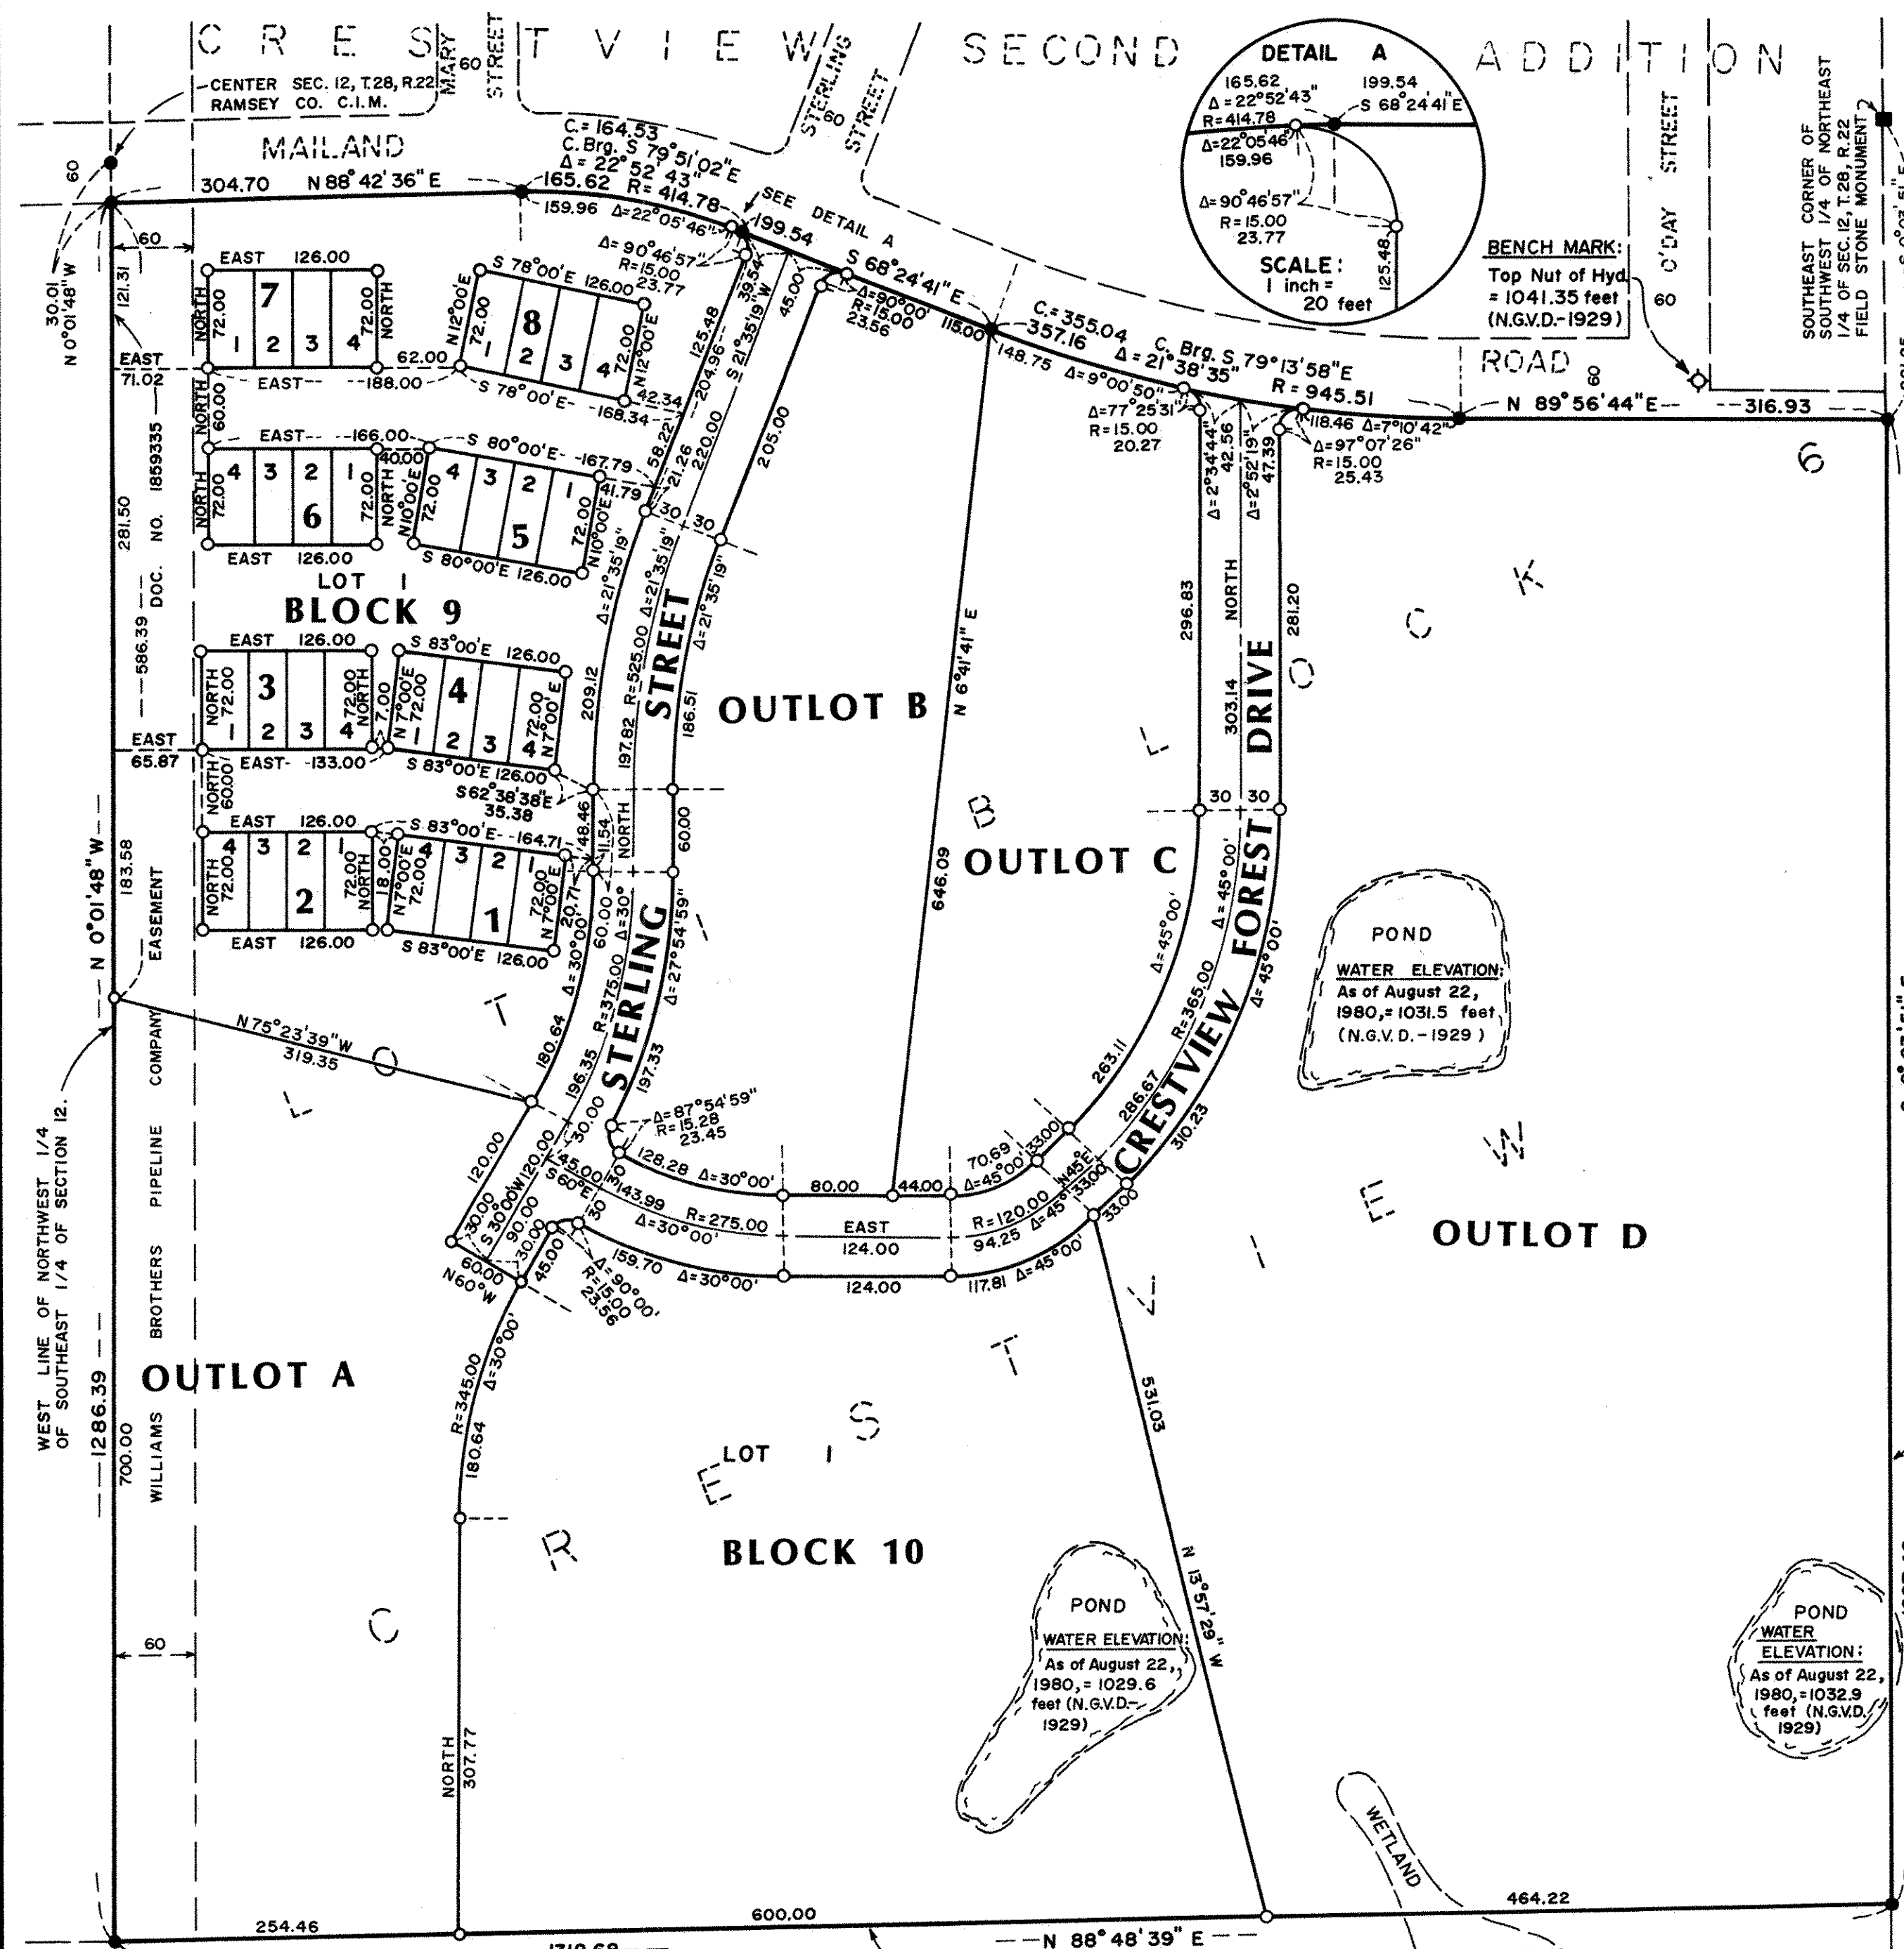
C R E S T V I E W SECOND ADDITION

MARY STREET 60
STERLING STREET 60

CENTER SEC. 12, T.28, R.22 RAMSEY CO. C.I.M.

MAILAND

DETAIL A
165.62
199.54
$\Delta$=22°52'43"
S 68°24'41"E
R=414.78
$\Delta$=22°05'46"
159.96
$\Delta$=90°46'57"
R=15.00
23.77
25.48
SCALE:
1 inch = 20 feet

BENCH MARK:
Top Nut of Hyd. = 1041.35 feet (N.G.V.D.-1929)

O'DAY STREET 60

SOUTHEAST CORNER OF SOUTHWEST 1/4 OF NORTHEAST 1/4 OF SEC. 12, T.28, R.22 FIELD STONE MONUMENT

ROAD 60

60
30.01
N 0°01'48"W
304.70 N 88°42'36"E
C=164.53
C.Brg. S 79°51'02"E
$\Delta$= 22°52'43"
165.62 R= 414.78
159.96 $\Delta$=22°05'46"
SEE DETAIL A
199.54
S 68°24'41"E
$\Delta$=90°46'57"
R=15.00
23.77
$\Delta$=90°00'
R=15.00
23.56
115.00
C=355.04
357.16
C. Brg. S 79°13'58"E
$\Delta$=21°38'35"
R=945.51
148.75 $\Delta$=9°00'50"
$\Delta$=77°25'31"
R=15.00
20.27
118.46 $\Delta$=7°10'42"
$\Delta$=97°07'26"
R=15.00
25.43
N 89°56'44"E 316.93

60
121.31
EAST 126.00
7
NORTH 72.00
1 2 3 4
72.00 NORTH
EAST 71.02
EAST 188.00
62.00
S 78°00'E 126.00
8
N12°00'E 72.00
1 2 3 4
72.00 N12°00'E
S 78°00'E 168.34
42.34
125.48
39.54
45.00
204.96
S 21°35'19"W
220.00
205.00
58.22
21.26

NORTH 60.00
EAST 166.00
S 80°00'E 167.79
41.79
4 3 2 1
6
NORTH 72.00
72.00
40.00
NORTH
N10°00'E
4 3 2 1
5
72.00
72.00
N10°00'E
EAST 126.00
S 80°00'E 126.00
30 30
LOT 1
BLOCK 9
DOC. NO. 1859335
281.50
586.39

EAST 126.00
3
NORTH 72.00
1 2 3 4
72.00 NORTH
7.00
S 83°00'E 126.00
4
N 7°00'E 72.00
1 2 3 4
72.00 N7°00'E
EAST 65.87
EAST 133.00
NORTH 60.00
S 83°00'E 126.00
S62°38'38"E 35.38
209.12
197.82
R=525.00
$\Delta$=21°35'19"
$\Delta$=21°35'19"
$\Delta$=21°35'19"
186.51
STERLING STREET
OUTLOT B
N 6°41'41"E
646.09

EAST 126.00
4 3 2 1
2
NORTH 72.00
72.00 NORTH
18.00
S 83°00'E 164.71
N7°00'E 72.00
4 3 2 1
1
72.00 N7°00'E
EAST 126.00
S 83°00'E 126.00
48.46
11.54
NORTH
60.00
20.71
60.00
$\Delta$=30°
$\Delta$=30°00'
$\Delta$=27°54'59"
183.58
EASEMENT

OUTLOT C
296.83
NORTH
303.14
281.20
$\Delta$=2°34'44"
42.56
$\Delta$=2°52'19"
47.39
DRIVE
30 30
$\Delta$=45°00'
$\Delta$=45°00'
$\Delta$=45°00'
R=365.00
263.11
286.67
310.23
CRESTVIEW FOREST

N75°23'39"W 319.35
180.64
196.35
R=375.00
197.33
$\Delta$=87°54'59"
R=15.28
23.45
120.00
120.00
30.00
145.00
S60°E
128.28 $\Delta$=30°00'
80.00
44.00
70.69
$\Delta$=45°00'
33.00
N45°E
33.00
33.00
143.99
R=275.00
$\Delta$=30°00'
EAST 124.00
R=120.00
$\Delta$=45°
94.25
30.00
S 30°00'W 90.00
30.00
45.00
60.00
N60°W
159.70 $\Delta$=30°00'
$\Delta$=90°00'
R=15.00
23.56
124.00
117.81 $\Delta$=45°00'

POND
WATER ELEVATION:
As of August 22, 1980,= 1031.5 feet, (N.G.V.D.-1929)

OUTLOT D
B L O C K 6
O U T L O T
C R E S T V I E W

WILLIAMS BROTHERS PIPELINE COMPANY
WEST LINE OF NORTHWEST 1/4 OF SOUTHEAST 1/4 OF SECTION 12.
N 0°01'48"W
1286.39
700.00
OUTLOT A
60
R=345.00
$\Delta$=30°00'
180.64
LOT 1
BLOCK 10
531.03
N 13°57'29"W
NORTH 307.77

POND
WATER ELEVATION:
As of August 22, 1980,= 1029.6 feet (N.G.V.D.-1929)

POND
WATER ELEVATION:
As of August 22, 1980,=1032.9 feet (N.G.V.D. 1929)

WETLAND

254.46
600.00
464.22
N 88°48'39"E
1319.68